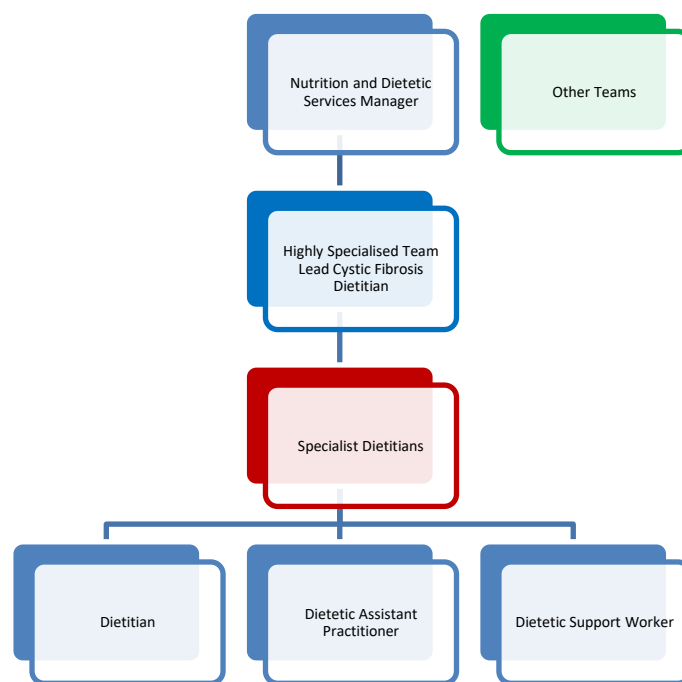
Nutrition and Dietetic Services Manager

Other Teams

Highly Specialised Team Lead Cystic Fibrosis Dietitian

Specialist Dietitians

Dietitian

Dietetic Assistant Practitioner

Dietetic Support Worker